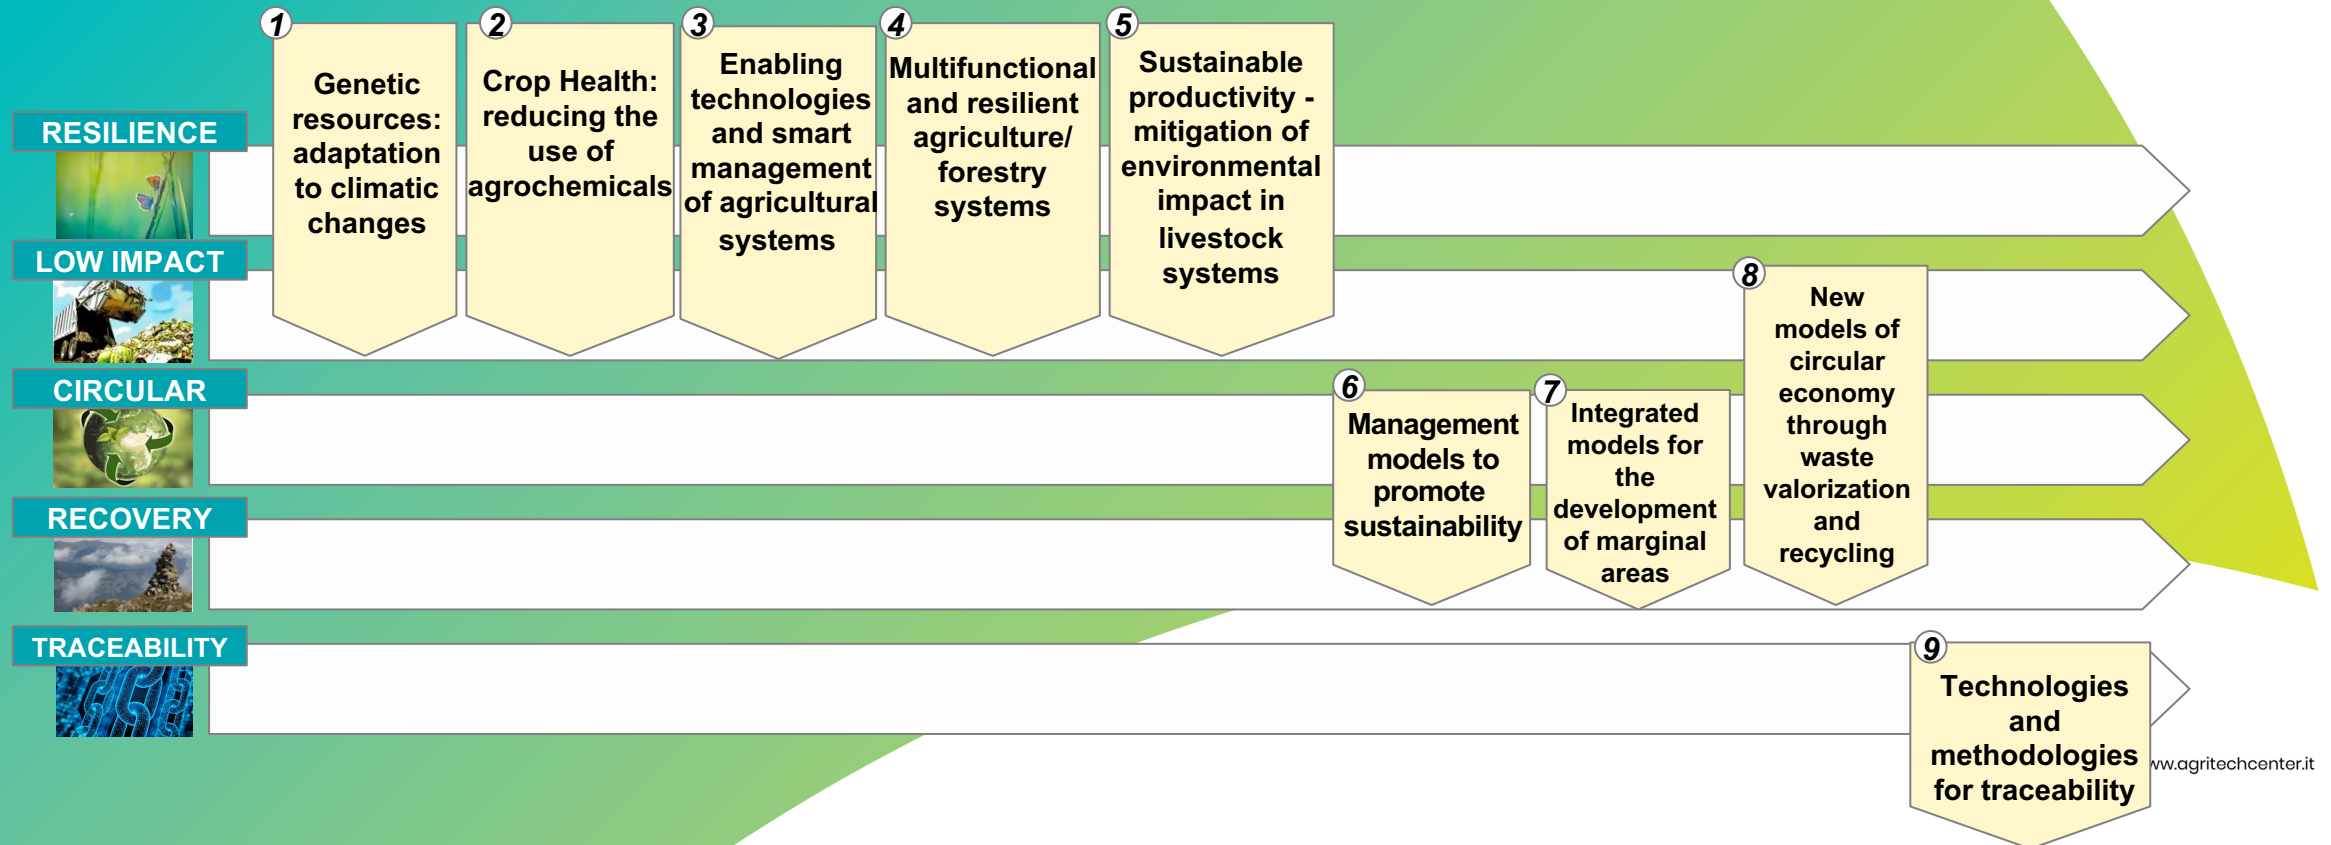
RESILIENCE

LOW IMPACT

CIRCULAR

RECOVERY

TRACEABILITY

1
Genetic resources: adaptation to climatic changes

2
Crop Health: reducing the use of agrochemicals

3
Enabling technologies and smart management of agricultural systems

4
Multifunctional and resilient agriculture/ forestry systems

5
Sustainable productivity - mitigation of environmental impact in livestock systems

6
Management models to promote sustainability

7
Integrated models for the development of marginal areas

8
New models of circular economy through waste valorization and recycling

9
Technologies and methodologies for traceability

ww.agritechcenter.it